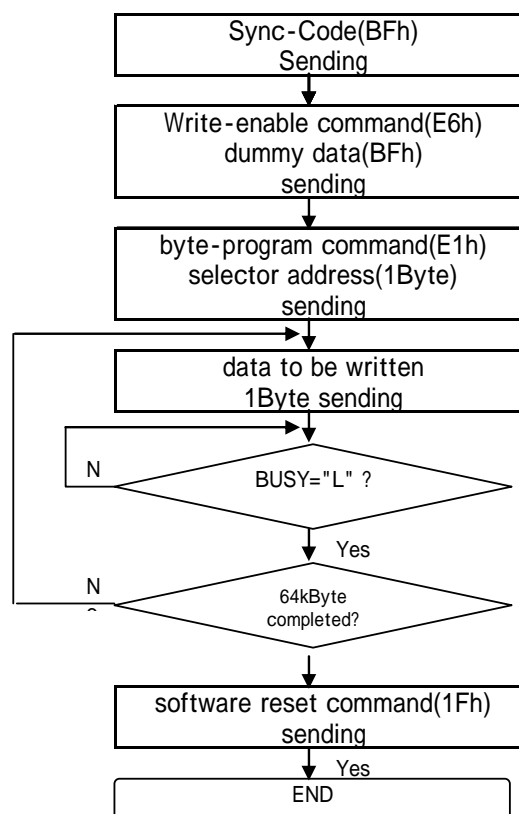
Sync-Code(BFh) Sending

Write-enable command(E6h) dummy data(BFh) sending

byte-program command(E1h) selector address(1Byte) sending

data to be written 1Byte sending

N

BUSY="L" ?

Yes

N

64kByte completed?

software reset command(1Fh) sending

Yes

END